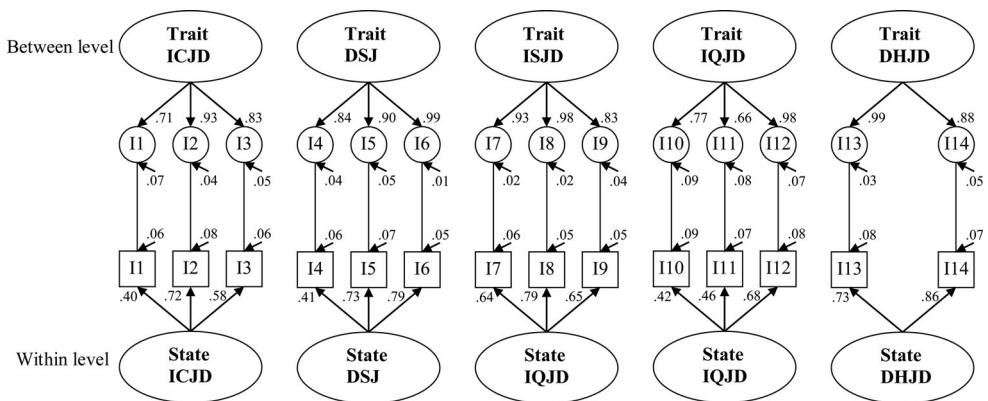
Between level

Trait ICJD
.71 .93 .83
I1 I2 I3
.07 .04 .05
.06 .08 .06
I1 I2 I3
.40 .72 .58
State ICJD

Trait DSJ
.84 .90 .99
I4 I5 I6
.04 .05 .01
.06 .07 .05
I4 I5 I6
.41 .73 .79
State DSJ

Trait ISJD
.93 .98 .83
I7 I8 I9
.02 .02 .04
.06 .05 .05
I7 I8 I9
.64 .79 .65
State IQJD

Trait IQJD
.77 .66 .98
I10 I11 I12
.09 .08 .07
.09 .07 .08
I10 I11 I12
.42 .46 .68
State IQJD

Trait DHJD
.99 .88
I13 I14
.03 .05
.08 .07
I13 I14
.73 .86
State DHJD

Within level